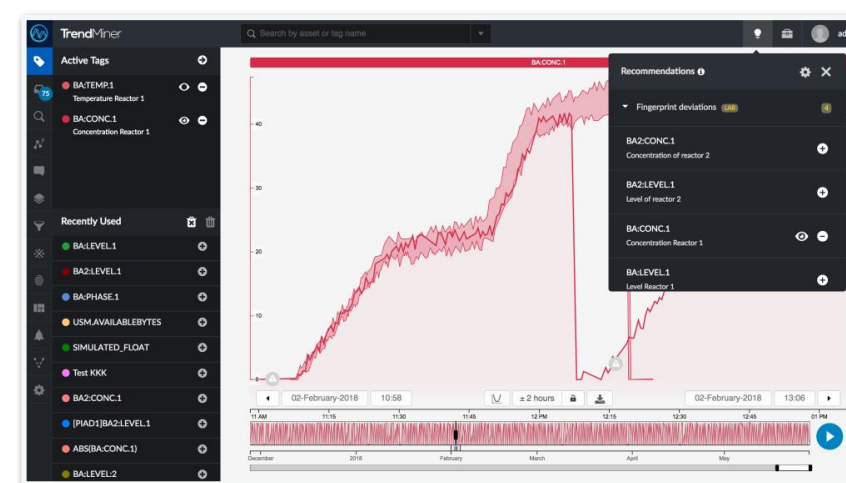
TrendMiner

Search by asset or tag name

ad

75

Active Tags

BA:TEMP.1
Temperature Reactor 1

BA:CONC.1
Concentration Reactor 1

Recently Used

BA:LEVEL.1

BA2:LEVEL.1

BA:PHASE.1

USM.AVAILABLEBYTES

SIMULATED_FLOAT

Test KKK

BA2:CONC.1

[PIAD1]BA2:LEVEL.1

ABS(BA:CONC.1)

BA:LEVEL.2

BA:CONC.1

40

30

20

10

0

Recommendations

Fingerprint deviations LAB 4

BA2:CONC.1
Concentration of reactor 2

BA2:LEVEL.1
Level of reactor 2

BA:CONC.1
Concentration Reactor 1

BA:LEVEL.1
Level Reactor 1

02-February-2018 10:58

± 2 hours

02-February-2018 13:06

11 AM 11:15 11:30 11:45 12 PM 12:15 12:30 12:45 01 PM

December 2018 February March April May